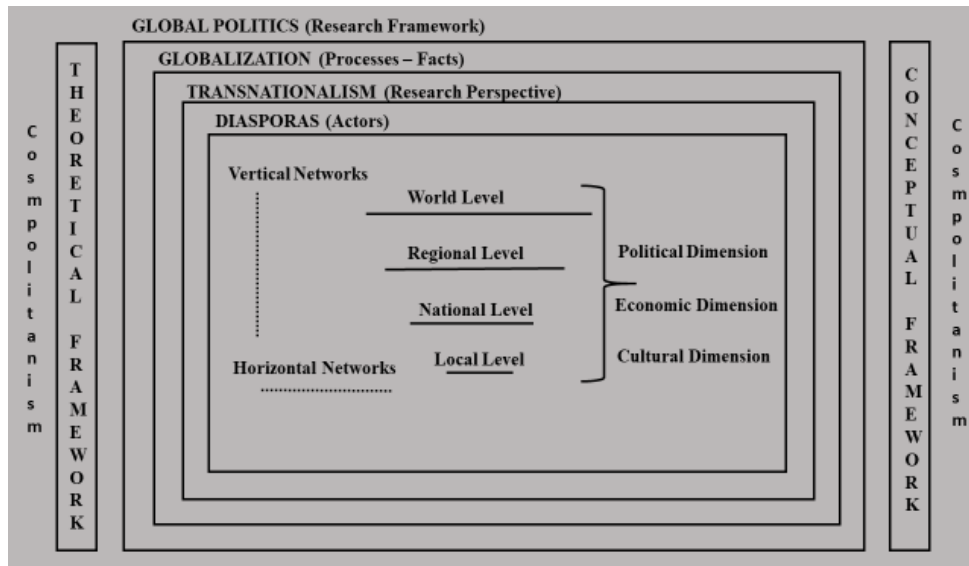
Cosmpolitanism

THEORETICAL FRAMEWORK

GLOBAL POLITICS (Research Framework)

GLOBALIZATION (Processes – Facts)

TRANSNATIONALISM (Research Perspective)

DIASPORAS (Actors)

Vertical Networks

World Level

Regional Level

National Level

Local Level

Horizontal Networks

Political Dimension

Economic Dimension

Cultural Dimension

CONCEPTUAL FRAMEWORK

Cosmpolitanism